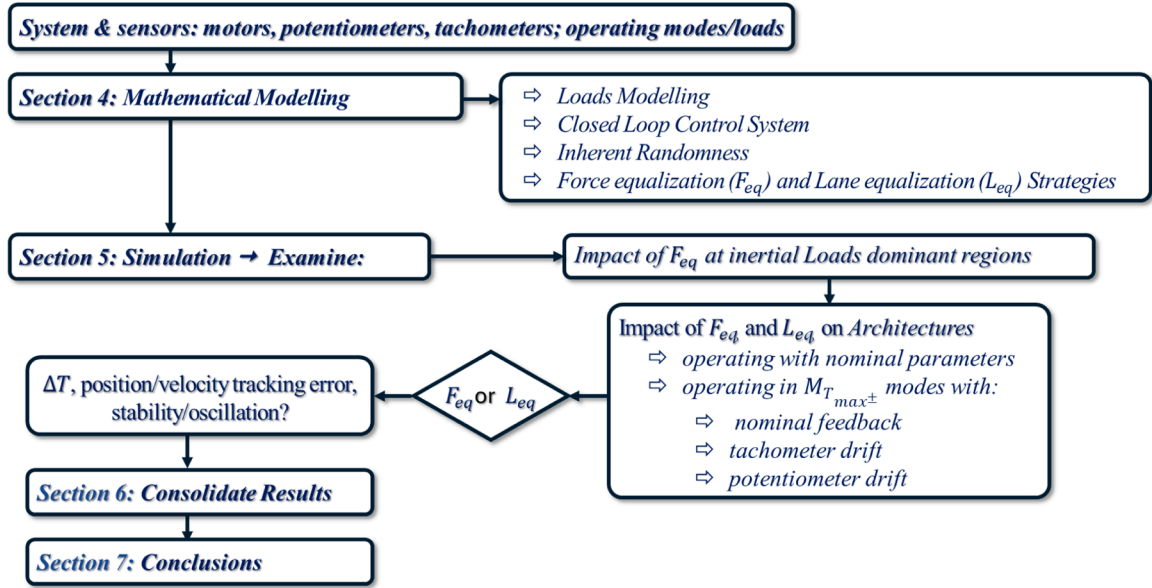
System & sensors: motors, potentiometers, tachometers; operating modes/loads

Section 4: Mathematical Modelling

⇨ Loads Modelling
⇨ Closed Loop Control System
⇨ Inherent Randomness
⇨ Force equalization ($F_{eq}$) and Lane equalization ($L_{eq}$) Strategies

Section 5: Simulation → Examine:

Impact of $F_{eq}$ at inertial Loads dominant regions

Impact of $F_{eq}$ and $L_{eq}$ on Architectures
⇨ operating with nominal parameters
⇨ operating in $M_{T_{max}\pm}$ modes with:
⇨ nominal feedback
⇨ tachometer drift
⇨ potentiometer drift

$F_{eq}$ or $L_{eq}$

$\Delta T$, position/velocity tracking error, stability/oscillation?

Section 6: Consolidate Results

Section 7: Conclusions